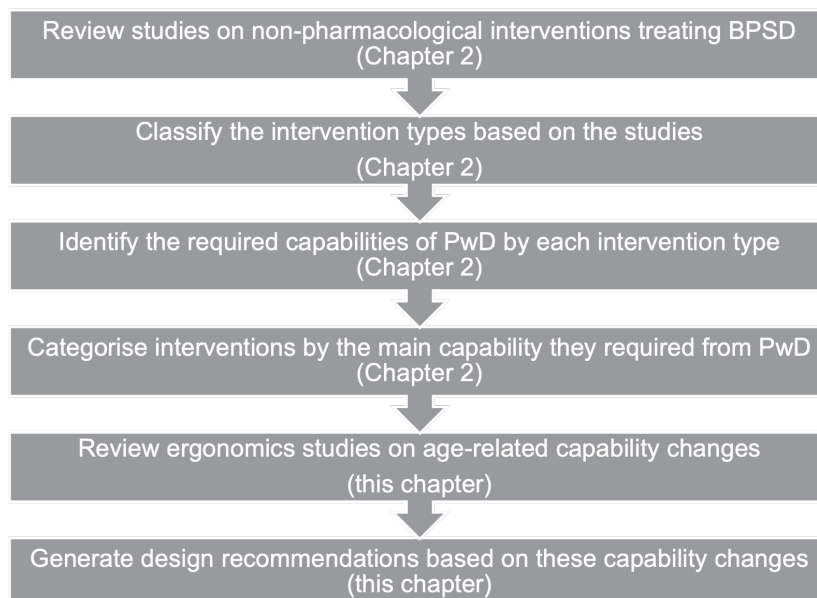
Review studies on non-pharmacological interventions treating BPSD (Chapter 2)

Classify the intervention types based on the studies (Chapter 2)

Identify the required capabilities of PwD by each intervention type (Chapter 2)

Categorise interventions by the main capability they required from PwD (Chapter 2)

Review ergonomics studies on age-related capability changes (this chapter)

Generate design recommendations based on these capability changes (this chapter)